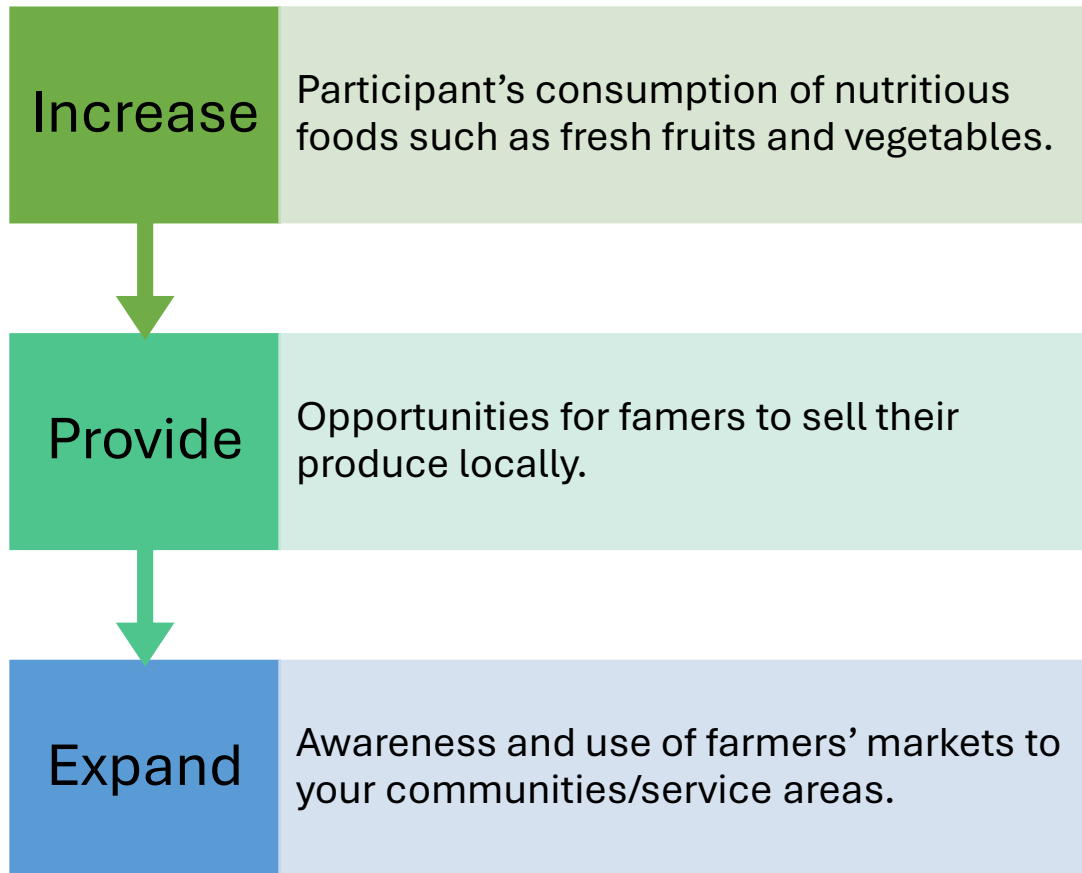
Increase

Participant’s consumption of nutritious foods such as fresh fruits and vegetables.

Provide

Opportunities for famers to sell their produce locally.

Expand

Awareness and use of farmers’ markets to your communities/service areas.